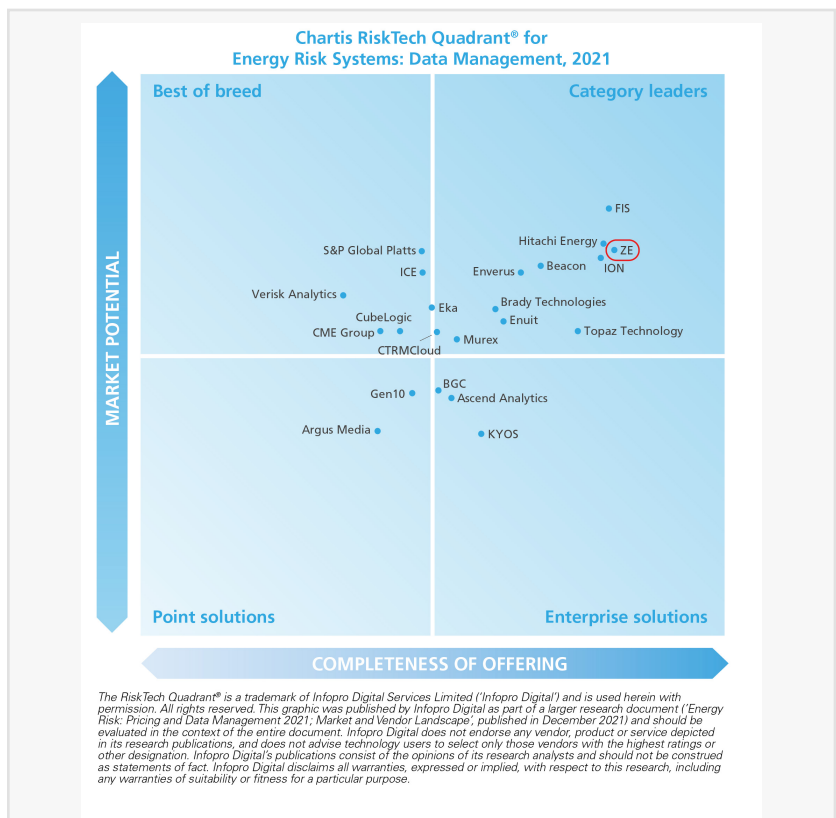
Chartis RiskTech Quadrant® for Energy Risk Systems: Data Management, 2021

MARKET POTENTIAL

Best of breed

Category leaders

FIS

Hitachi Energy

ZE

ION

S&P Global Platts

ICE

Enverus

Beacon

Verisk Analytics

Eka

Brady Technologies

CubeLogic

Enuit

CME Group

Topaz Technology

CTRMCloud

Murex

BGC

Gen10

Ascend Analytics

Argus Media

KYOS

Point solutions

Enterprise solutions

COMPLETENESS OF OFFERING

The RiskTech Quadrant® is a trademark of Infopro Digital Services Limited ('Infopro Digital') and is used herein with permission. All rights reserved. This graphic was published by Infopro Digital as part of a larger research document ('Energy Risk: Pricing and Data Management 2021; Market and Vendor Landscape', published in December 2021) and should be evaluated in the context of the entire document. Infopro Digital does not endorse any vendor, product or service depicted in its research publications, and does not advise technology users to select only those vendors with the highest ratings or other designation. Infopro Digital's publications consist of the opinions of its research analysts and should not be construed as statements of fact. Infopro Digital disclaims all warranties, expressed or implied, with respect to this research, including any warranties of suitability or fitness for a particular purpose.